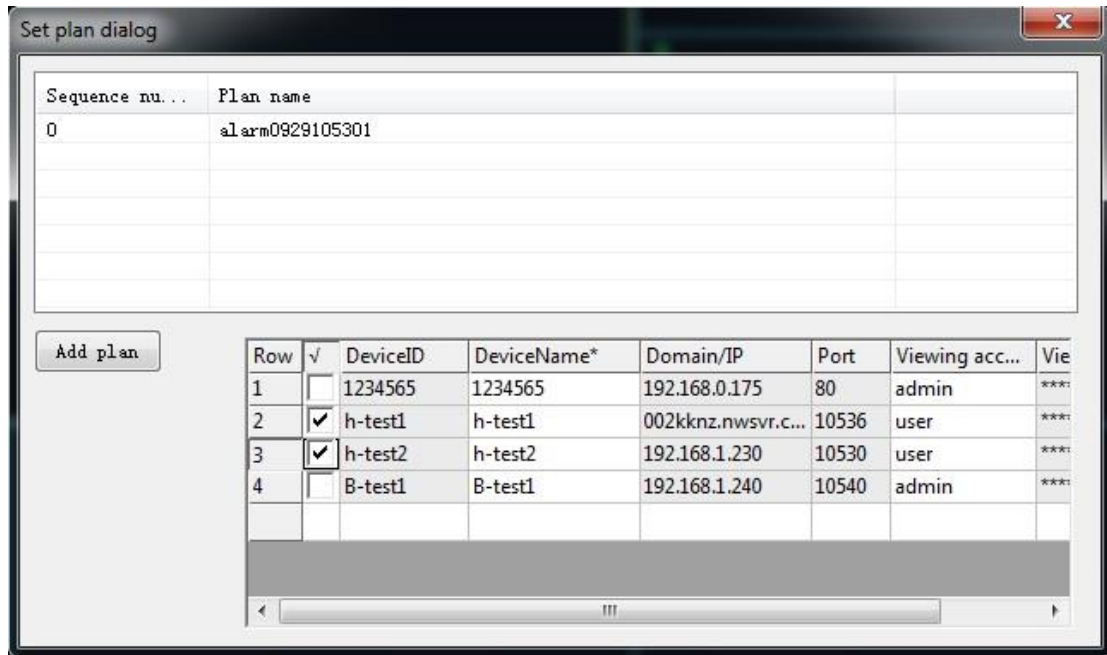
Set plan dialog

| Sequence nu... | Plan name | |
|---|---|---|
| 0 | alarm0929105301 | |

Add plan

| Row | √ | DeviceID | DeviceName* | Domain/IP | Port | Viewing acc... | Vie |
|---|---|---|---|---|---|---|---|
| 1 | | 1234565 | 1234565 | 192.168.0.175 | 80 | admin | *** |
| 2 | ✔ | h-test1 | h-test1 | 002kknz.nwsvr.c... | 10536 | user | *** |
| 3 | ✔ | h-test2 | h-test2 | 192.168.1.230 | 10530 | user | *** |
| 4 | | B-test1 | B-test1 | 192.168.1.240 | 10540 | admin | *** |
| | | | | | | | |